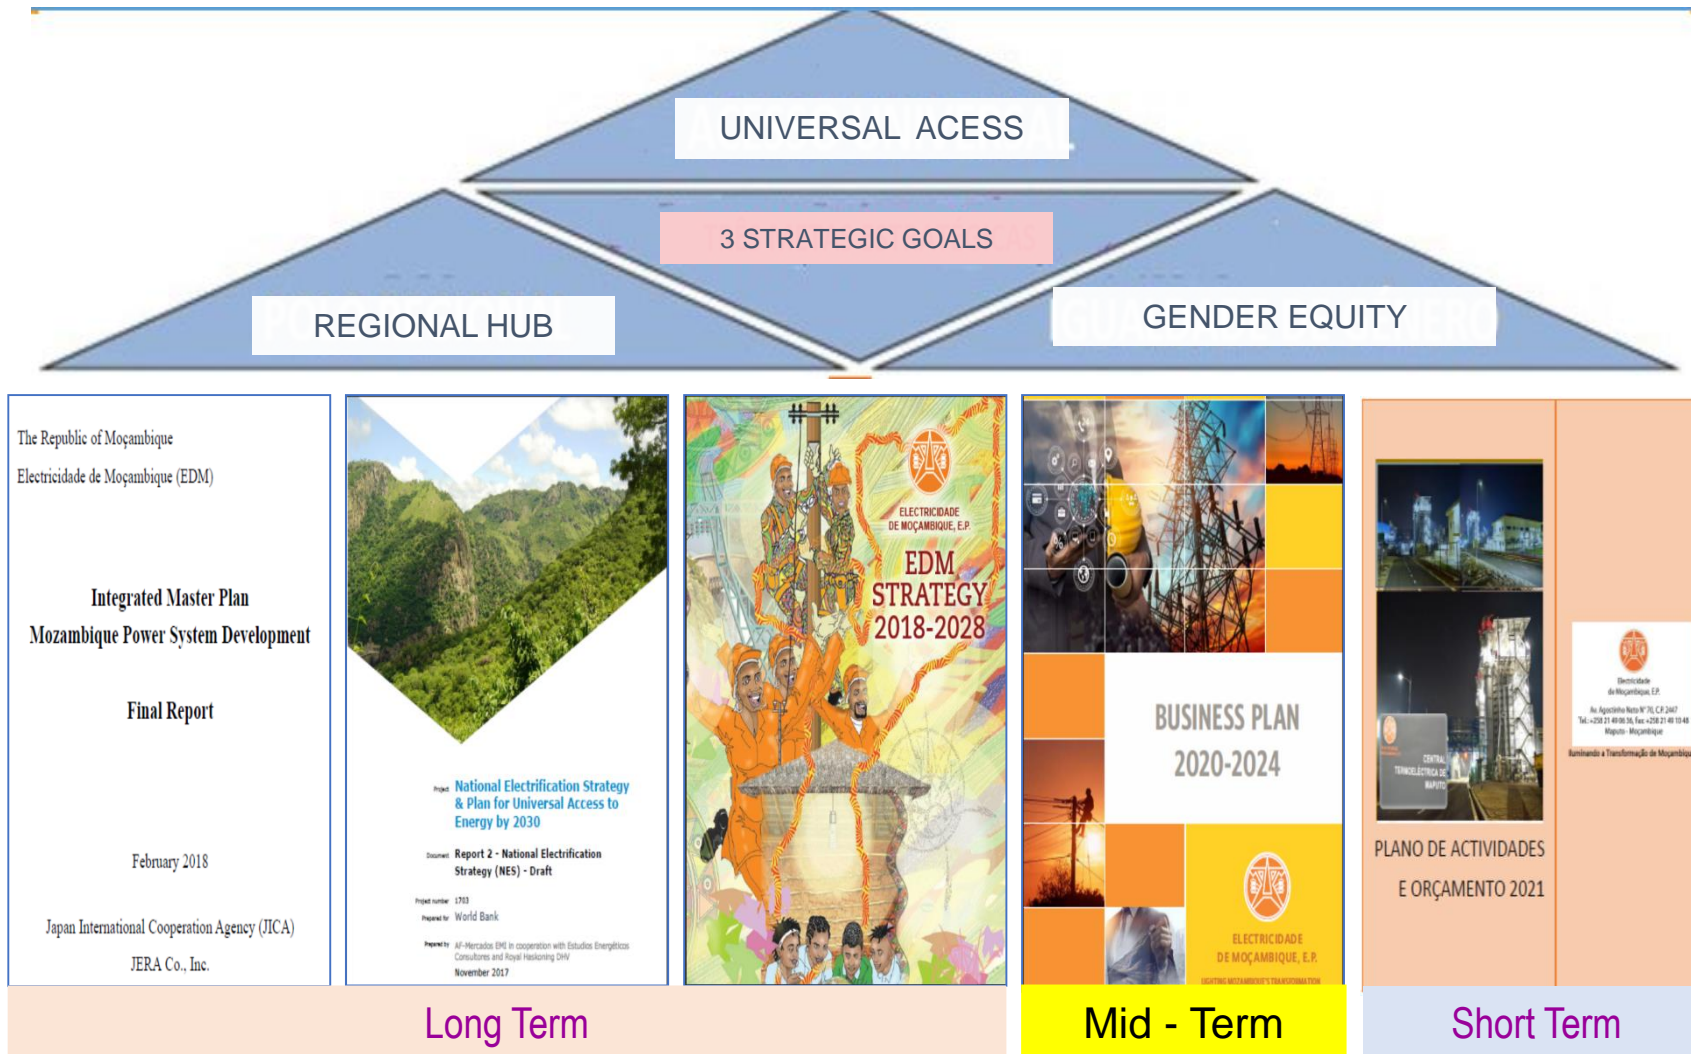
UNIVERSAL ACESS

3 STRATEGIC GOALS

REGIONAL HUB

GENDER EQUITY

The Republic of Moçambique

Electricidade de Moçambique (EDM)

Integrated Master Plan
Mozambique Power System Development

Final Report

February 2018

Japan International Cooperation Agency (JICA)

JERA Co., Inc.

Project National Electrification Strategy & Plan for Universal Access to Energy by 2030

Document Report 2 - National Electrification Strategy (NES) - Draft

Project number 1703
Prepared for World Bank
Prepared by AF-Mercados EMI in cooperation with Estudios Energéticos Consultores and Royal Haskoning DHV
November 2017

ELECTRICIDADE DE MOÇAMBIQUE, E.P.

EDM STRATEGY 2018-2028

BUSINESS PLAN
2020-2024

ELECTRICIDADE DE MOÇAMBIQUE, E.P.
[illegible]

CENTRAL TERMOELÉCTRICA DE MAPUTO

PLANO DE ACTIVIDADES
E ORÇAMENTO 2021

Electricidade de Moçambique, E.P.
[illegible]
Maputo - Moçambique
Iluminando a Transformação de Moçambique

Long Term

Mid - Term

Short Term